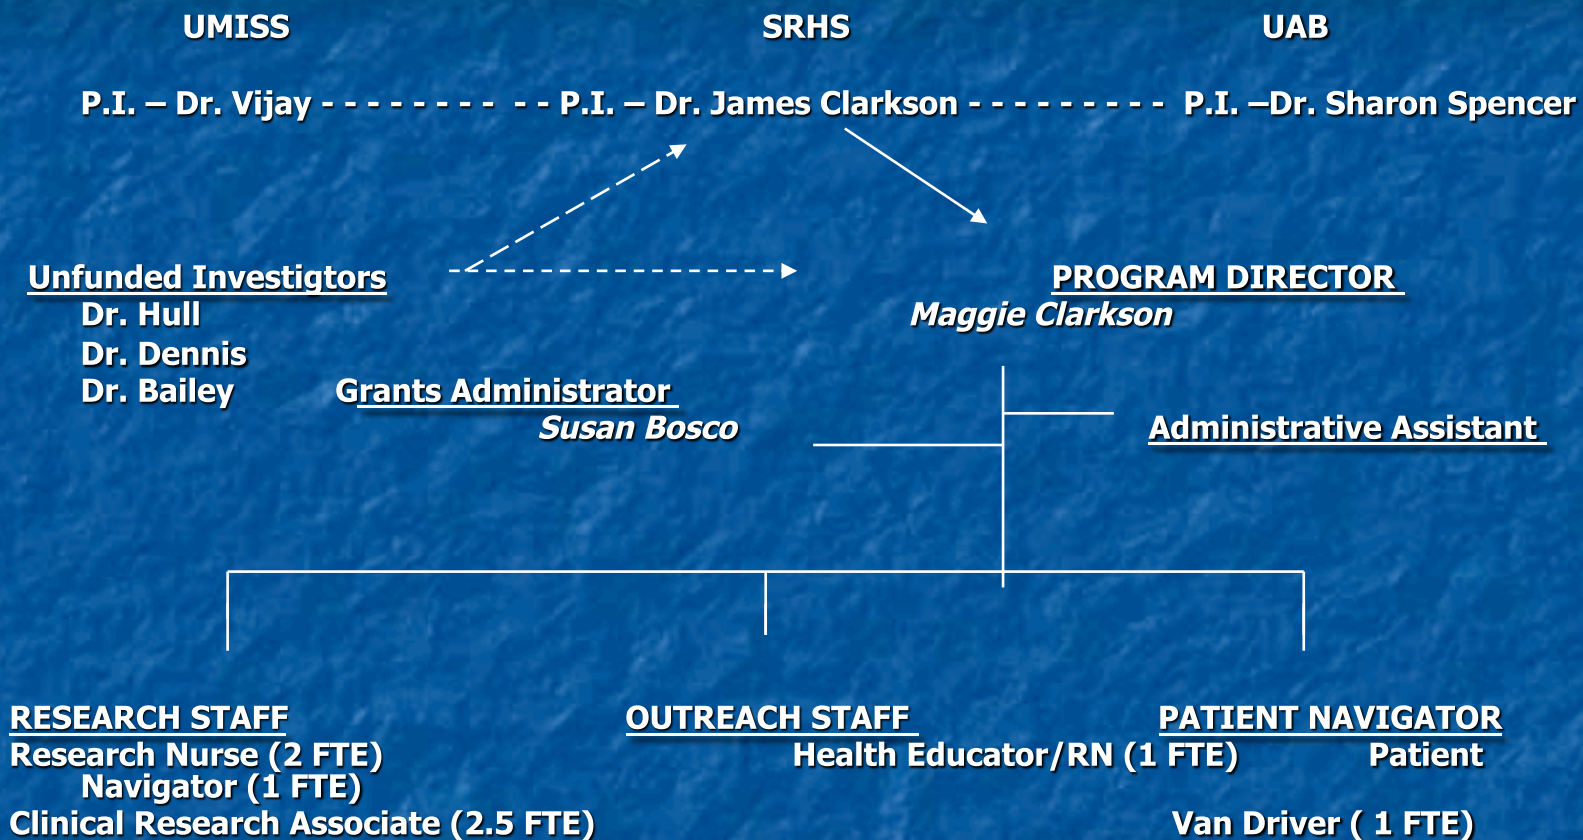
UMISS

SRHS

UAB

P.I. – Dr. Vijay - - - - - - - - - - P.I. – Dr. James Clarkson - - - - - - - - - P.I. –Dr. Sharon Spencer

Unfunded Investigtors
Dr. Hull
Dr. Dennis
Dr. Bailey

PROGRAM DIRECTOR
Maggie Clarkson

Grants Administrator
Susan Bosco

Administrative Assistant

RESEARCH STAFF
Research Nurse (2 FTE)
Navigator (1 FTE)
Clinical Research Associate (2.5 FTE)

OUTREACH STAFF
Health Educator/RN (1 FTE)

PATIENT NAVIGATOR
Patient

Van Driver ( 1 FTE)